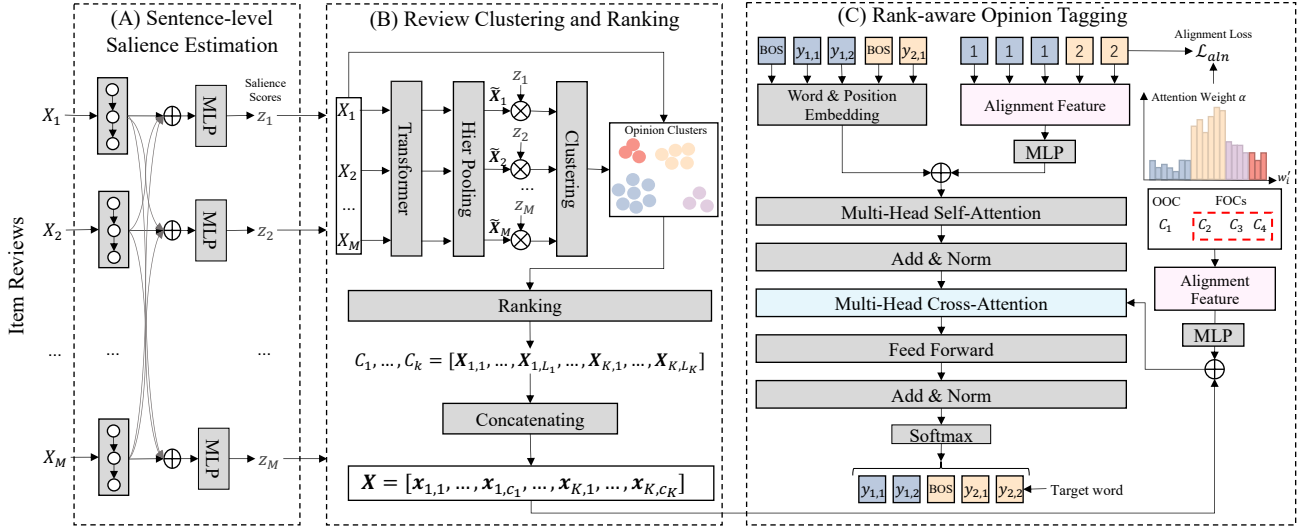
(A) Sentence-level Salience Estimation

Item Reviews

$X_1$

$X_2$

...

$X_M$

MLP

MLP

MLP

Salience Scores

$z_1$

$z_2$

...

$z_M$

...

(B) Review Clustering and Ranking

$X_1$

$X_2$

...

$X_M$

Transformer

Hier Pooling

$\widetilde{X}_1$

$\widetilde{X}_2$

...

$\widetilde{X}_M$

$z_1$

$z_2$

$z_M$

Clustering

Opinion Clusters

Ranking

$C_1, \ldots, C_k = [\boldsymbol{X}_{1,1}, \ldots, \boldsymbol{X}_{1,L_1}, \ldots, \boldsymbol{X}_{K,1}, \ldots, \boldsymbol{X}_{K,L_K}]$

Concatenating

$\boldsymbol{X} = [\boldsymbol{x}_{1,1}, \ldots, \boldsymbol{x}_{1,c_1}, \ldots, \boldsymbol{x}_{K,1}, \ldots, \boldsymbol{x}_{K,c_K}]$

(C) Rank-aware Opinion Tagging

BOS $y_{1,1}$ $y_{1,2}$ BOS $y_{2,1}$

1 1 1 2 2

Alignment Loss

$\mathcal{L}_{aln}$

Word & Position Embedding

Alignment Feature

MLP

Attention Weight $\alpha$

$w_i^l$

Multi-Head Self-Attention

OOC

$C_1$

FOCs

$C_2$ $C_3$ $C_4$

Add & Norm

Alignment Feature

Multi-Head Cross-Attention

MLP

Feed Forward

Add & Norm

Softmax

$y_{1,1}$ $y_{1,2}$ BOS $y_{2,1}$ $y_{2,2}$

Target word